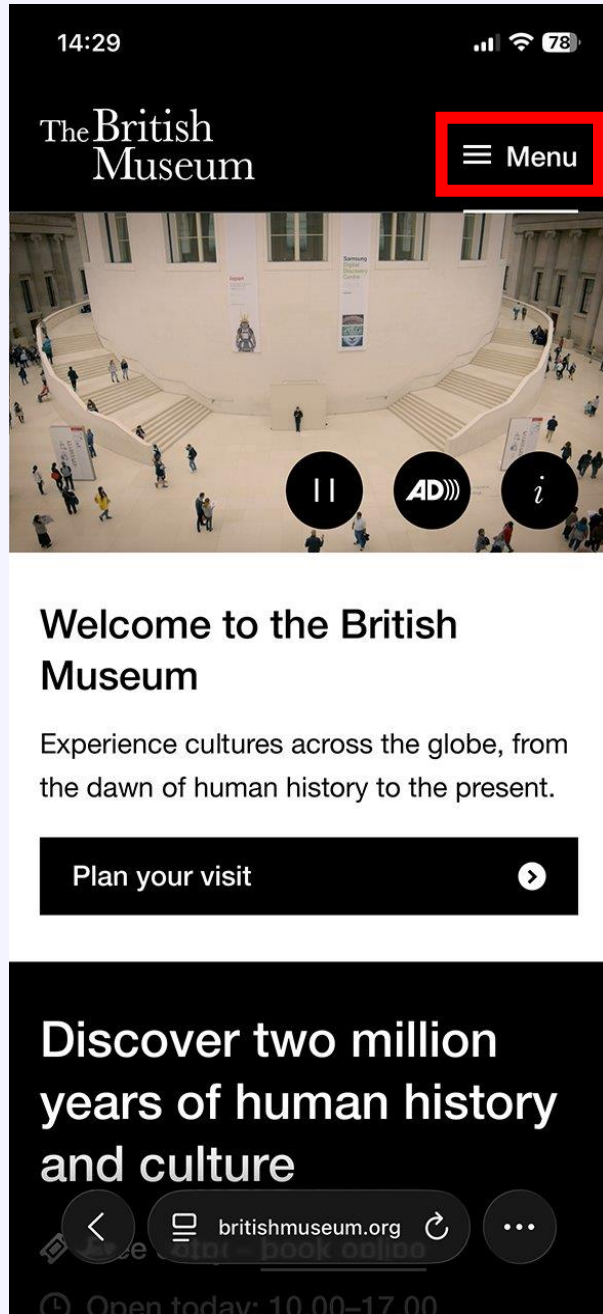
14:29

78

The British Museum

Menu

Japan

Samsung Digital Discovery Centre

AD

i

Welcome to the British Museum

Experience cultures across the globe, from the dawn of human history to the present.

Plan your visit

Discover two million years of human history and culture

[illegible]

britishmuseum.org

Open today: 10.00–17.00